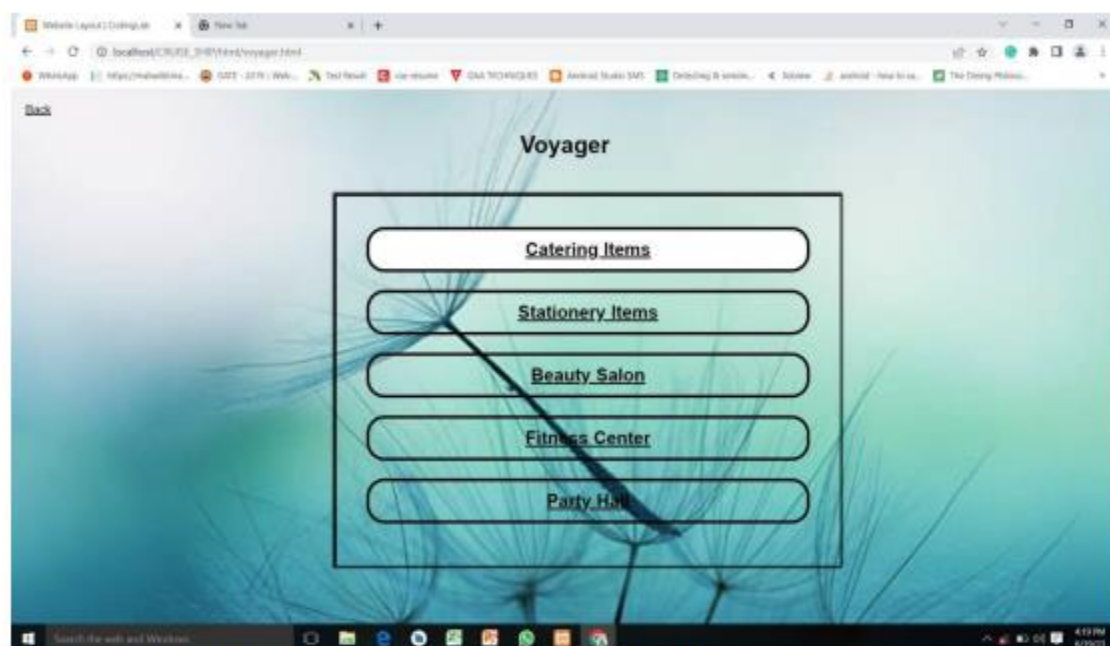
Website Layout | CodingLab × New Tab × +

localhost/CRUISE_SHIP/html/voyager.html

WhatsApp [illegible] GATE - 2019 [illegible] Test Result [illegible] resume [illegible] TECHNIQUES Android Studio SMS Detecting & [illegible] Solution android - how to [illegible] The Diving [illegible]

Back

Voyager

Catering Items

Stationery Items

Beauty Salon

Fitness Center

Party Hall

Search the web and Windows

4:19 PM
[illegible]